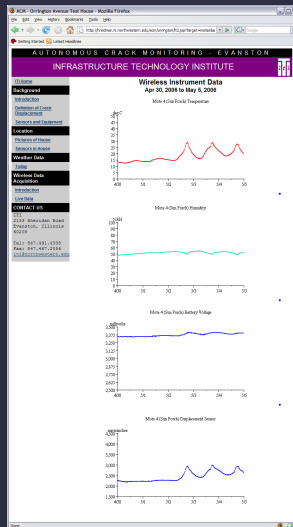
ACM - Orrington Avenue Test House - Mozilla Firefox
File Edit View History Bookmarks Tools Help
http://iti.northwestern.edu/acm/orrington/h2.asp?target=motedata
Getting Started Latest Headlines

AUTONOMOUS CRACK MONITORING - EVANSTON
INFRASTRUCTURE TECHNOLOGY INSTITUTE

ITI Home
Background
Introduction
Definition of Crack Displacement
Sensors and Equipment
Location
Pictures of House
Sensors in House
Weather Data
Today
Wireless Data Acquisition
Introduction
Live Data
CONTACT US
ITI
2133 Sheridan Road
Evanston, Illinois 60208

Tel: 847.491.4555
Fax: 847.467.2056
iti@northwestern.edu

Wireless Instrument Data
Apr 30, 2006 to May 5, 2006

Mote 4 (Sun Porch) Temperature
deg C
40
35
30
25
20
15
10
5
0
4/30 5/1 5/2 5/3 5/4 5/5

Mote 4 (Sun Porch) Humidity
% RH
100
90
80
70
60
50
40
30
20
10
0
4/30 5/1 5/2 5/3 5/4 5/5

Mote 4 (Sun Porch) Battery Voltage
millivolts
3,300
3,250
3,200
3,150
3,100
3,050
3,000
2,950
2,900
2,850
2,800
4/30 5/1 5/2 5/3 5/4 5/5

Mote 4 (Sun Porch) Displacement Sensor
microinches
4,500
4,000
3,500
3,000
2,500
2,000
1,500
4/30 5/1 5/2 5/3 5/4 5/5

Done